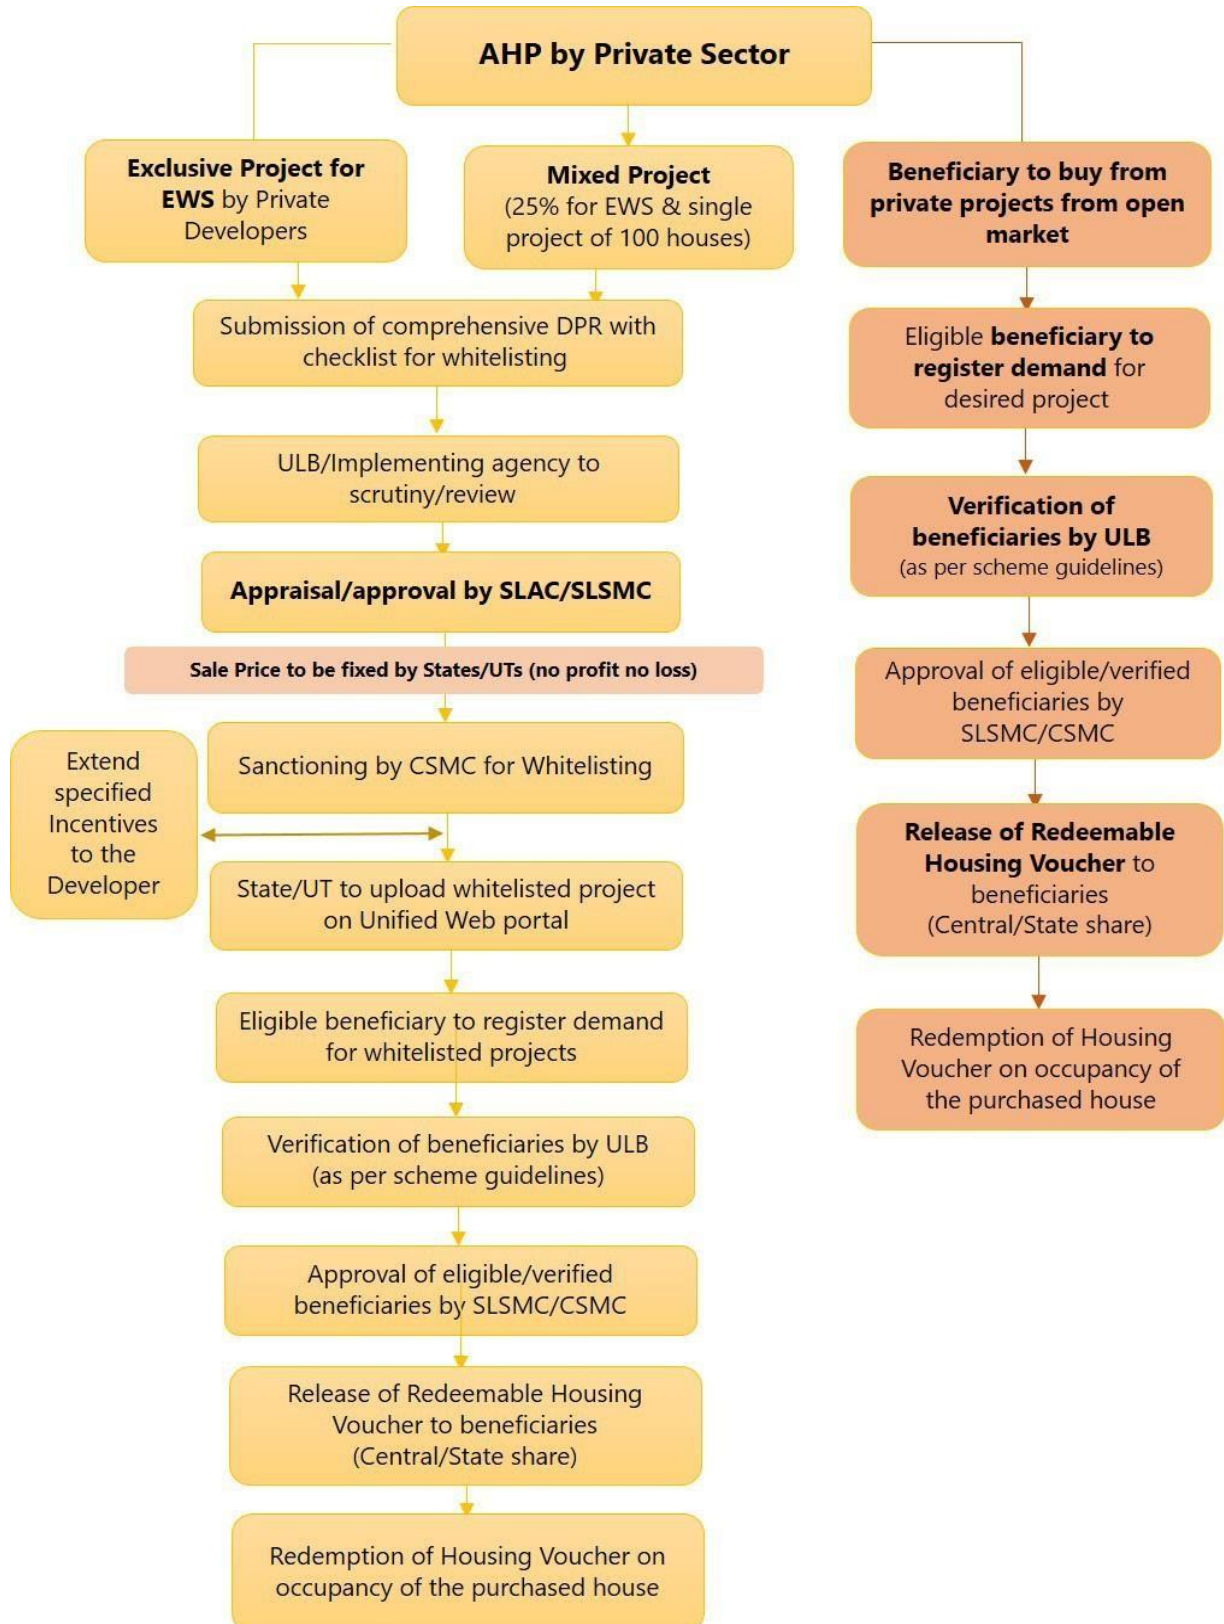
AHP by Private Sector

Exclusive Project for EWS by Private Developers

Mixed Project (25% for EWS & single project of 100 houses)

Submission of comprehensive DPR with checklist for whitelisting

ULB/Implementing agency to scrutiny/review

Appraisal/approval by SLAC/SLSMC

Sale Price to be fixed by States/UTs (no profit no loss)

Sanctioning by CSMC for Whitelisting

Extend specified Incentives to the Developer

State/UT to upload whitelisted project on Unified Web portal

Eligible beneficiary to register demand for whitelisted projects

Verification of beneficiaries by ULB (as per scheme guidelines)

Approval of eligible/verified beneficiaries by SLSMC/CSMC

Release of Redeemable Housing Voucher to beneficiaries (Central/State share)

Redemption of Housing Voucher on occupancy of the purchased house

Beneficiary to buy from private projects from open market

Eligible beneficiary to register demand for desired project

Verification of beneficiaries by ULB (as per scheme guidelines)

Approval of eligible/verified beneficiaries by SLSMC/CSMC

Release of Redeemable Housing Voucher to beneficiaries (Central/State share)

Redemption of Housing Voucher on occupancy of the purchased house